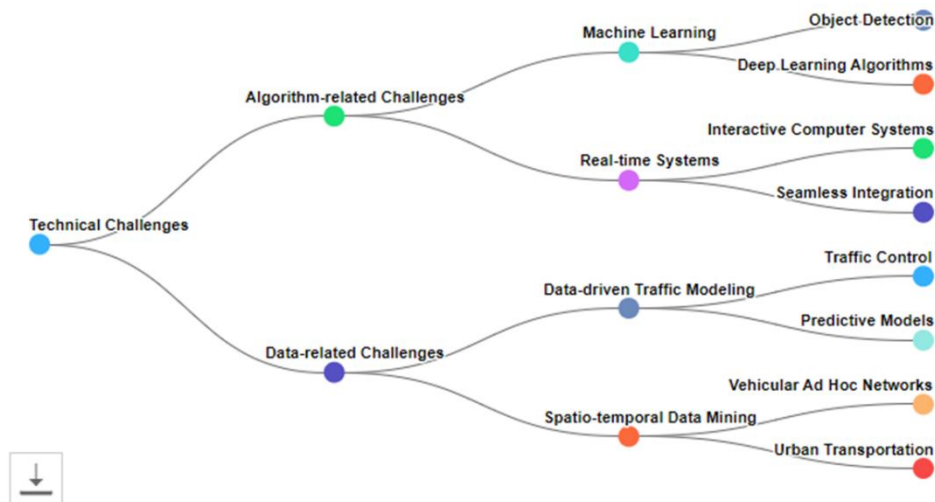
Technical Challenges

Algorithm-related Challenges

Machine Learning

Object Detection

Deep Learning Algorithms

Real-time Systems

Interactive Computer Systems

Seamless Integration

Data-related Challenges

Data-driven Traffic Modeling

Traffic Control

Predictive Models

Spatio-temporal Data Mining

Vehicular Ad Hoc Networks

Urban Transportation